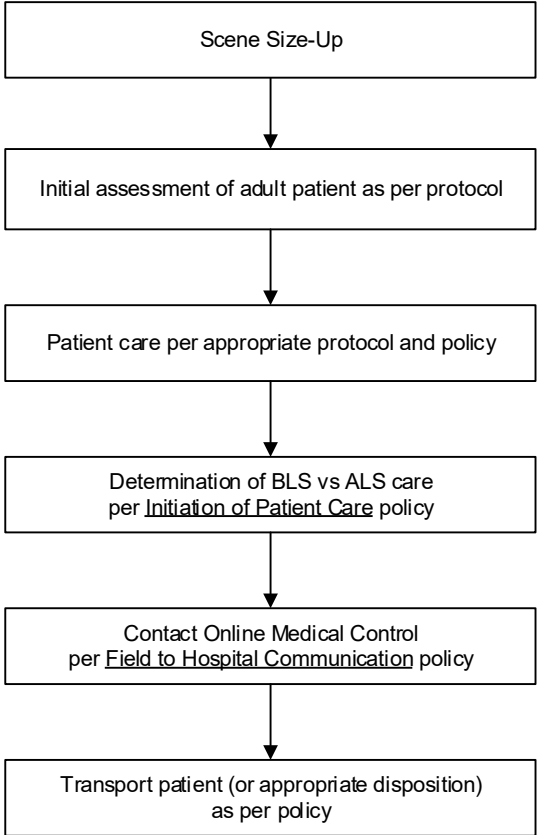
Scene Size-Up

Initial assessment of adult patient as per protocol

Patient care per appropriate protocol and policy

Determination of BLS vs ALS care per Initiation of Patient Care policy

Contact Online Medical Control per Field to Hospital Communication policy

Transport patient (or appropriate disposition) as per policy